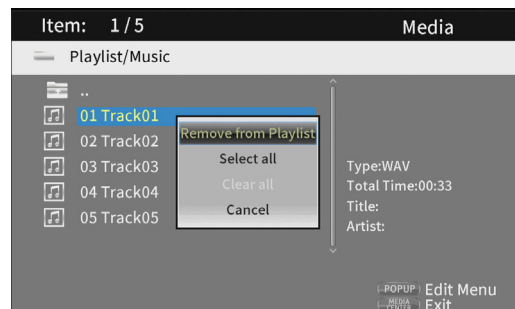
Item: 1/5

Media

Playlist/Music

..

01 Track01

02 Track02

03 Track03

04 Track04

05 Track05

Remove from Playlist

Select all

Clear all

Cancel

Type:WAV

Total Time:00:33

Title:

Artist:

POPUP Edit Menu

MEDIA CENTER Exit